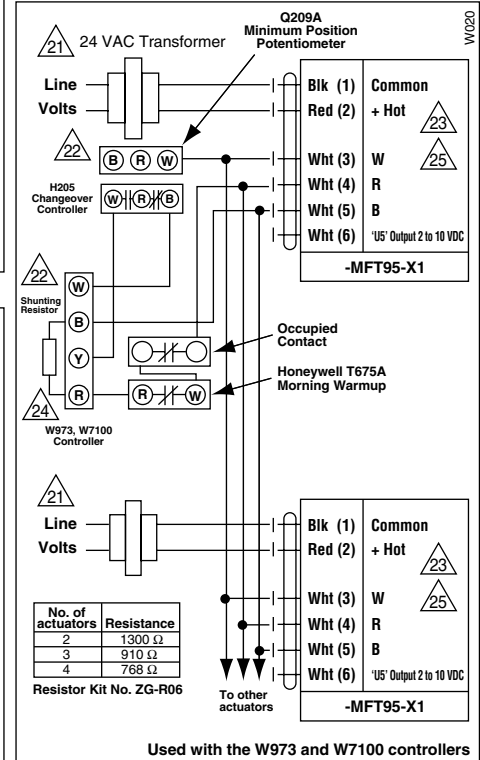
W020

21 24 VAC Transformer

Q209A Minimum Position Potentiometer

Line

Volts

Blk (1) Common

Red (2) + Hot

23

25

22

B R W

Wht (3) W

Wht (4) R

H205 Changeover Controller

W R B

Wht (5) B

Wht (6) 'U5' Output 2 to 10 VDC

-MFT95-X1

22

Shunting Resistor

W

B

Y

R

Occupied Contact

Honeywell T675A Morning Warmup

R W

24

W973, W7100 Controller

21

Line

Volts

Blk (1) Common

Red (2) + Hot

23

Wht (3) W

25

Wht (4) R

Wht (5) B

Wht (6) 'U5' Output 2 to 10 VDC

| No. of actuators | Resistance |
|---|---|
| 2 | 1300 $\Omega$ |
| 3 | 910 $\Omega$ |
| 4 | 768 $\Omega$ |

Resistor Kit No. ZG-R06

To other actuators

-MFT95-X1

Used with the W973 and W7100 controllers